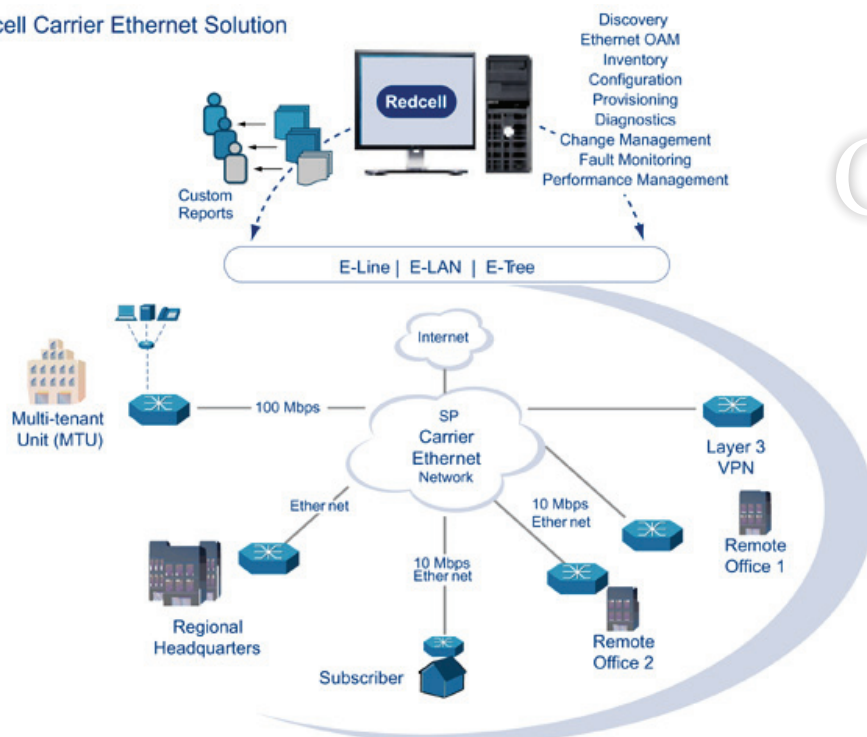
cell Carrier Ethernet Solution

Discovery
Ethernet OAM
Inventory
Configuration
Provisioning
Diagnostics
Change Management
Fault Monitoring
Performance Management

Redcell

Custom Reports

E-Line | E-LAN | E-Tree

Internet

Multi-tenant Unit (MTU)

100 Mbps

SP Carrier Ethernet Network

Layer 3 VPN

Ether net

10 Mbps Ether net

10 Mbps Ether net

Remote Office 1

Regional Headquarters

Remote Office 2

Subscriber